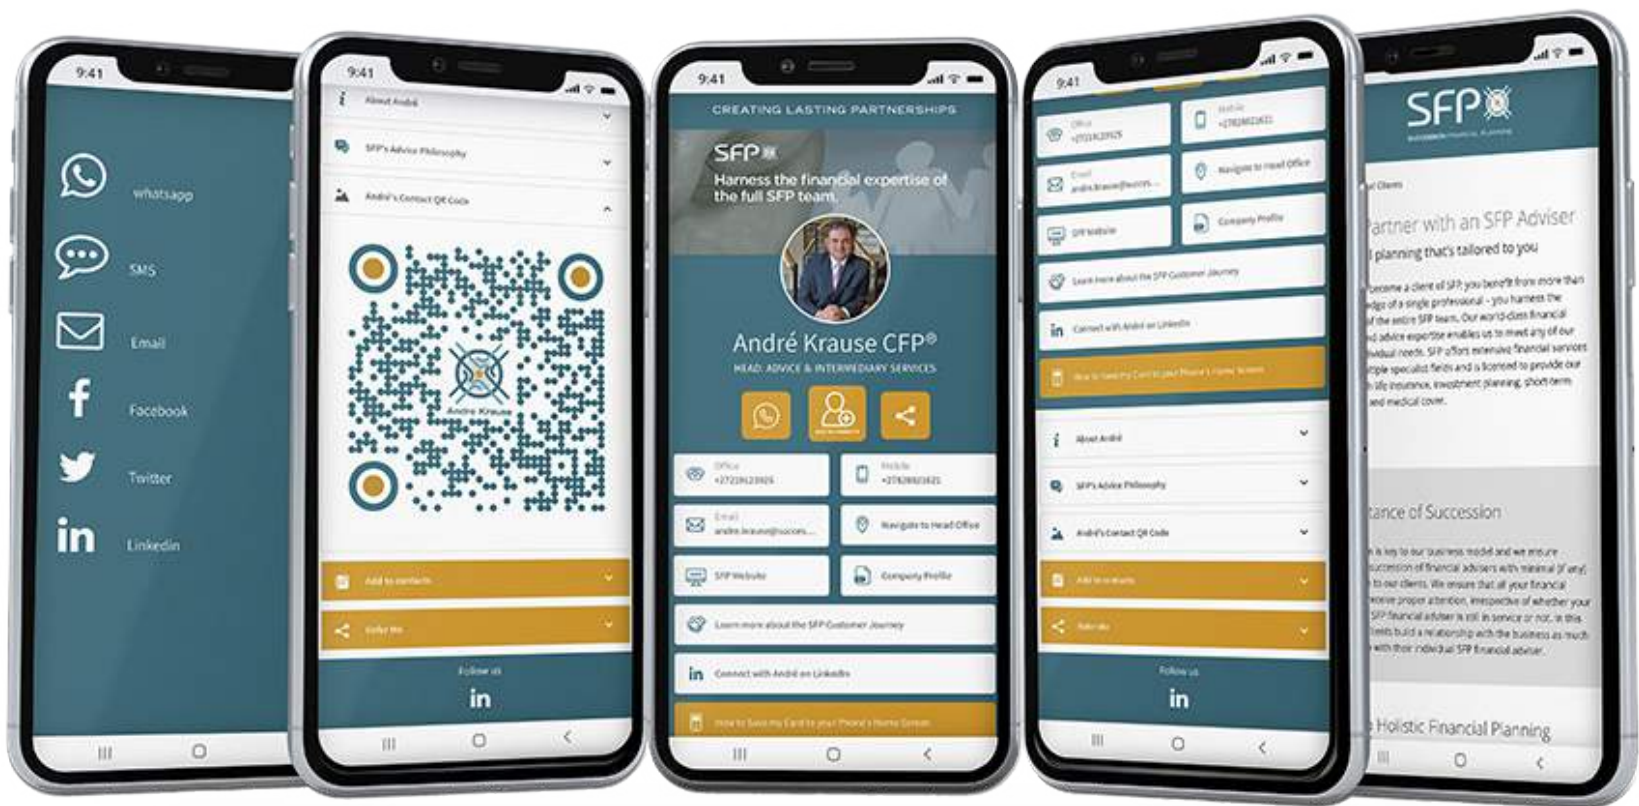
9:41

Whatsapp

SMS

Email

Facebook

Twitter

Linkedin

9:41

About André

SFP's Advice Philosophy

André's Contact QR Code

André Krause

Add to contacts

Refer Me

Follow us

in

9:41

CREATING LASTING PARTNERSHIPS

SFP

Harness the financial expertise of the full SFP team.

André Krause CFP®

HEAD: ADVICE & INTERMEDIARY SERVICES

Office
+27219123925

Mobile
+27828021621

Email
andre.krause@succes...

Navigate to Head Office

SFP Website

Company Profile

Learn more about the SFP Customer Journey

Connect with André on LinkedIn

How to Save my Card to your Phone's Home Screen

9:41

Office
+27219123925

Mobile
+27828021621

Email
andre.krause@succes...

Navigate to Head Office

SFP Website

Company Profile

Learn more about the SFP Customer Journey

Connect with André on LinkedIn

How to Save my Card to your Phone's Home Screen

About André

SFP's Advice Philosophy

André's Contact QR Code

Add to contacts

Refer Me

Follow us

in

SFP

SUCCESSION FINANCIAL PLANNING

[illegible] Clients

Partner with an SFP Adviser

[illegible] planning that's tailored to you

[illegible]ecome a client of SFP, you benefit from more than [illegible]edge of a single professional – you harness the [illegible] of the entire SFP team. Our world-class financial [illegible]nd advice expertise enables us to meet any of our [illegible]vidual needs. SFP offers extensive financial services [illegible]tiple specialist fields and is licensed to provide our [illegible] life insurance, investment planning, short-term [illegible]and medical cover.

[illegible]tance of Succession

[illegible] is key to our business model and we ensure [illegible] succession of financial advisers with minimal (if any) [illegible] to our clients. We ensure that all your financial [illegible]eceive proper attention, irrespective of whether your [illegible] SFP financial adviser is still in service or not. In this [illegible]clients build a relationship with the business as much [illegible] with their individual SFP financial adviser.

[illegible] Holistic Financial Planning